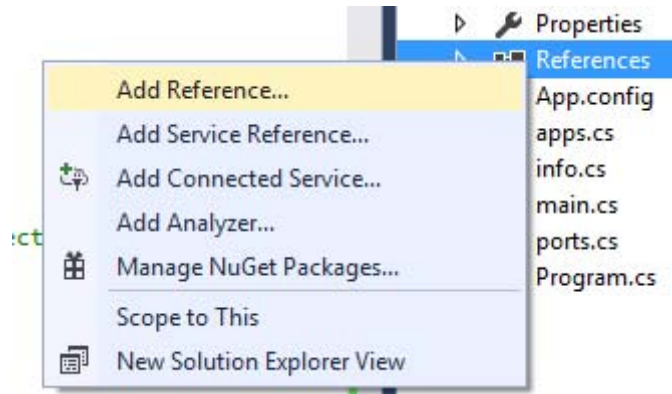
Properties
References
App.config
apps.cs
info.cs
main.cs
ports.cs
Program.cs

ect

Add Reference...
Add Service Reference...
Add Connected Service...
Add Analyzer...
Manage NuGet Packages...
Scope to This
New Solution Explorer View